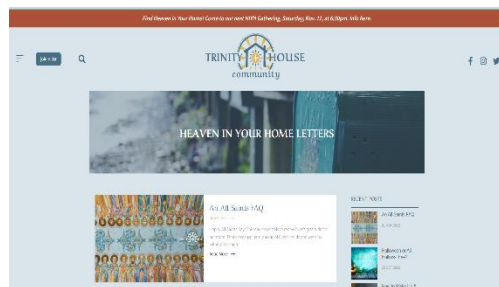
Find Heaven in Your Home! Come to our next HIYH Gathering, Saturday, Nov. 11, at 6:30pm. Info here.

Join Us

TRINITY HOUSE
community

HEAVEN IN YOUR HOME LETTERS

An All Saints FAQ

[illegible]

Read More →

RECENT POSTS

An All Saints FAQ

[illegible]

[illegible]